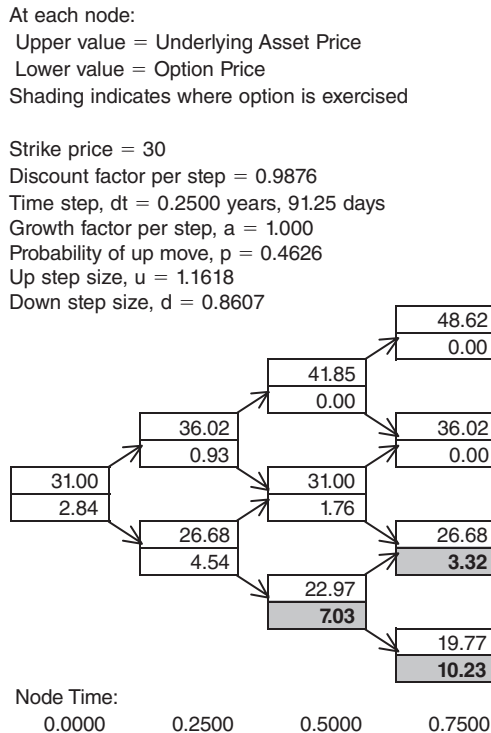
At each node:
Upper value = Underlying Asset Price
Lower value = Option Price
Shading indicates where option is exercised

Strike price = 30
Discount factor per step = 0.9876
Time step, dt = 0.2500 years, 91.25 days
Growth factor per step, a = 1.000
Probability of up move, p = 0.4626
Up step size, u = 1.1618
Down step size, d = 0.8607

48.62
0.00

41.85
0.00

36.02
0.93

36.02
0.00

31.00
2.84

31.00
1.76

26.68
4.54

26.68
3.32

22.97
7.03

19.77
10.23

Node Time:
0.0000 0.2500 0.5000 0.7500